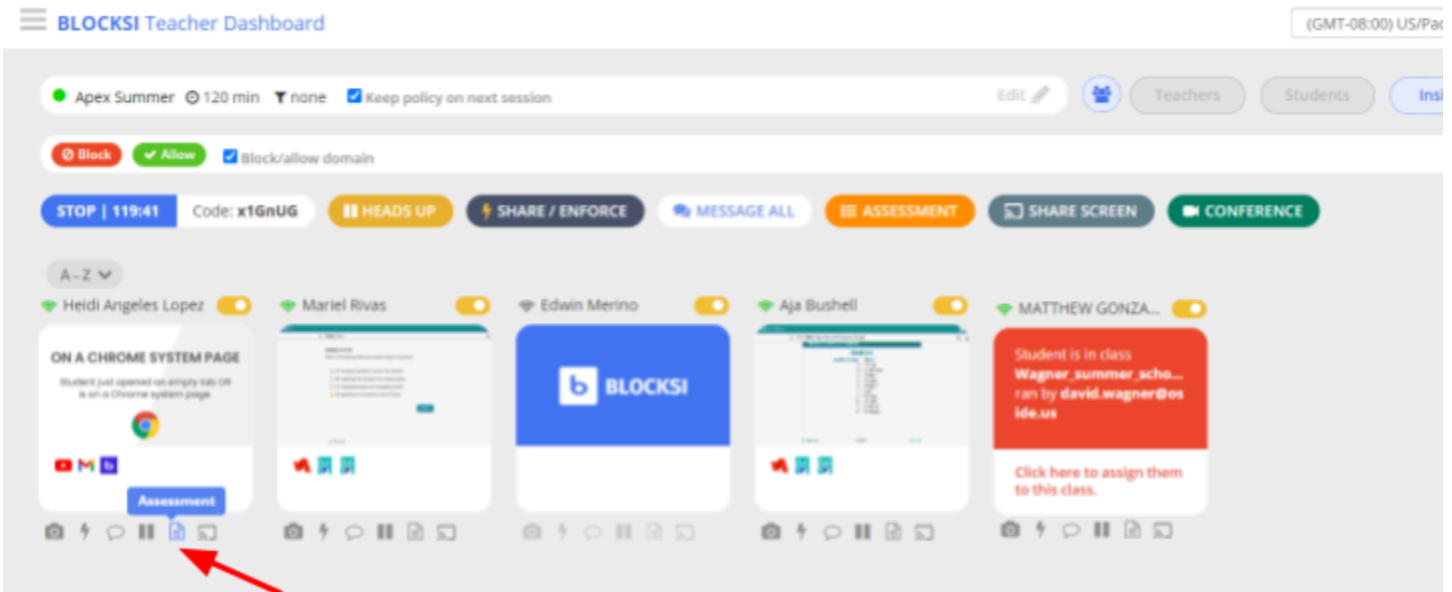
BLOCKSI Teacher Dashboard

(GMT-08:00) US/Pac

Apex Summer 120 min none Keep policy on next session

Edit

Teachers Students Insi

Block Allow Block/allow domain

STOP | 119:41 Code: x1GnUG HEADS UP SHARE / ENFORCE MESSAGE ALL ASSESSMENT SHARE SCREEN CONFERENCE

A-Z

Heidi Angeles Lopez

ON A CHROME SYSTEM PAGE

Student just opened an empty tab OR is on a Chrome system page

Assessment

Mariel Rivas

Edwin Merino

BLOCKSI

Aja Bushell

MATTHEW GONZA...

Student is in class Wagner_summer_scho... ran by david.wagner@oside.us

Click here to assign them to this class.